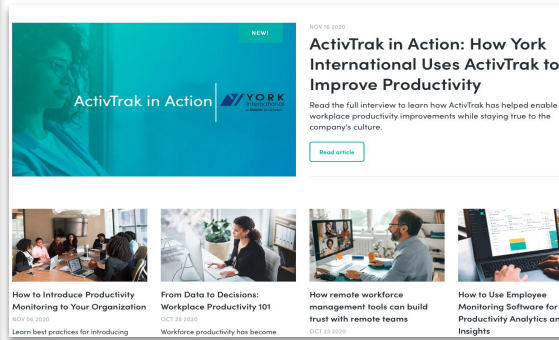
NEW!

ActivTrak in Action

YORK International

NOV 18 2020

ActivTrak in Action: How York International Uses ActivTrak to Improve Productivity

Read the full interview to learn how ActivTrak has helped enable workplace productivity improvements while staying true to the company's culture.

Read article

How to Introduce Productivity Monitoring to Your Organization

NOV 06 2020

Learn best practices for introducing

From Data to Decisions: Workplace Productivity 101

OCT 28 2020

Workforce productivity has become

How remote workforce management tools can build trust with remote teams

OCT 23 2020

How to Use Employee Monitoring Software for Productivity Analytics an Insights